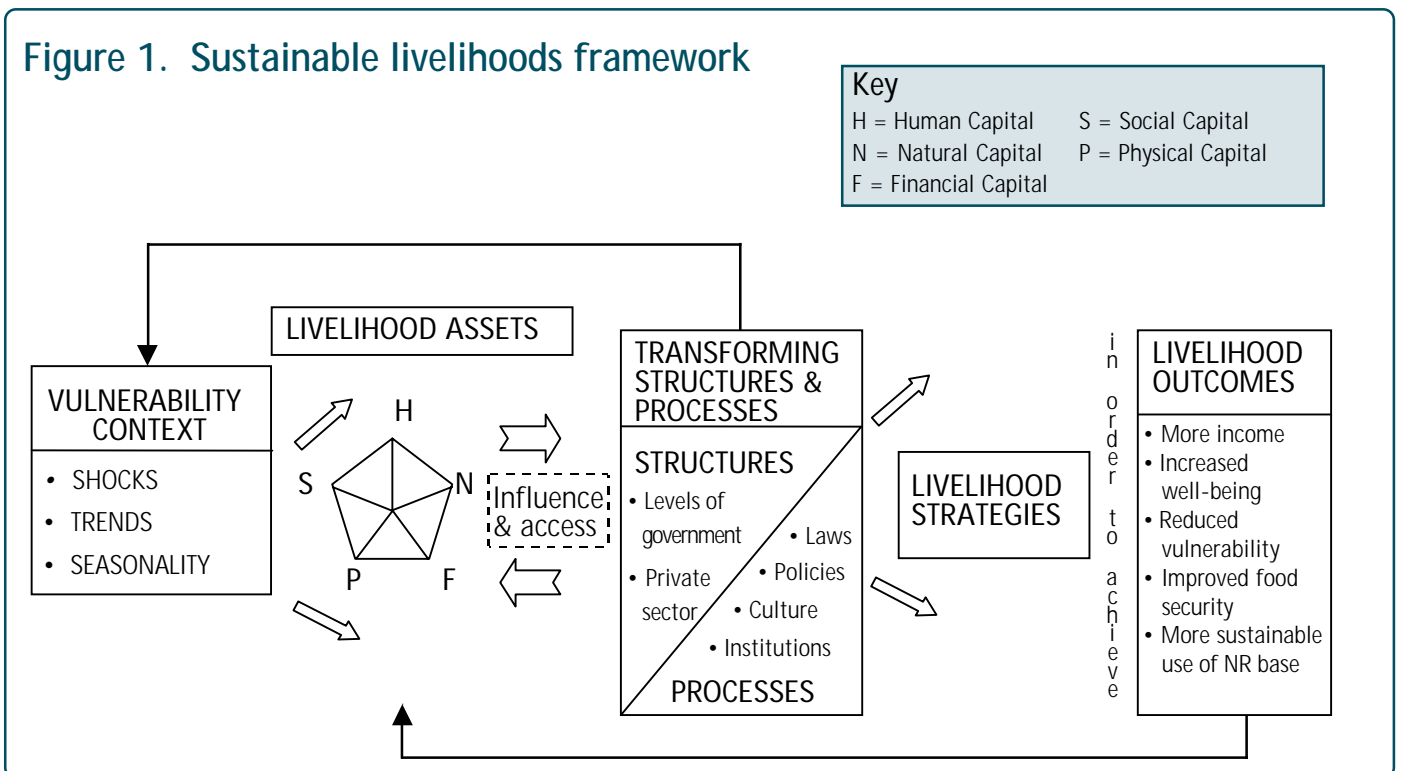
Figure 1. Sustainable livelihoods framework

Key
H = Human Capital
S = Social Capital
N = Natural Capital
P = Physical Capital
F = Financial Capital

VULNERABILITY CONTEXT
• SHOCKS
• TRENDS
• SEASONALITY

LIVELIHOOD ASSETS

H
S
N
P
F

Influence & access

TRANSFORMING STRUCTURES & PROCESSES

STRUCTURES
• Levels of government
• Private sector
• Laws
• Policies
• Culture
• Institutions
PROCESSES

LIVELIHOOD STRATEGIES

in order to achieve

LIVELIHOOD OUTCOMES
• More income
• Increased well-being
• Reduced vulnerability
• Improved food security
• More sustainable use of NR base